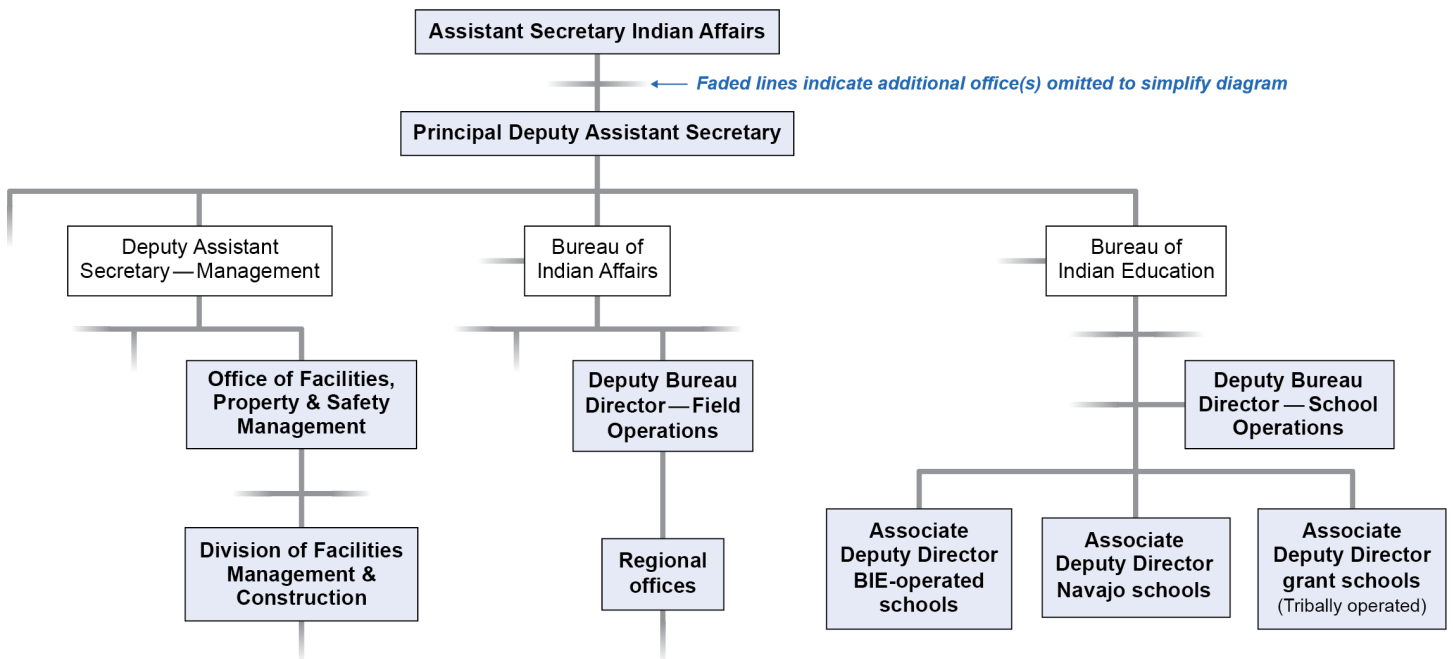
Assistant Secretary Indian Affairs

Faded lines indicate additional office(s) omitted to simplify diagram

Principal Deputy Assistant Secretary

Deputy Assistant Secretary — Management

Bureau of Indian Affairs

Bureau of Indian Education

Office of Facilities, Property & Safety Management

Deputy Bureau Director — Field Operations

Deputy Bureau Director — School Operations

Division of Facilities Management & Construction

Regional offices

Associate Deputy Director BIE-operated schools

Associate Deputy Director Navajo schools

Associate Deputy Director grant schools (Tribally operated)